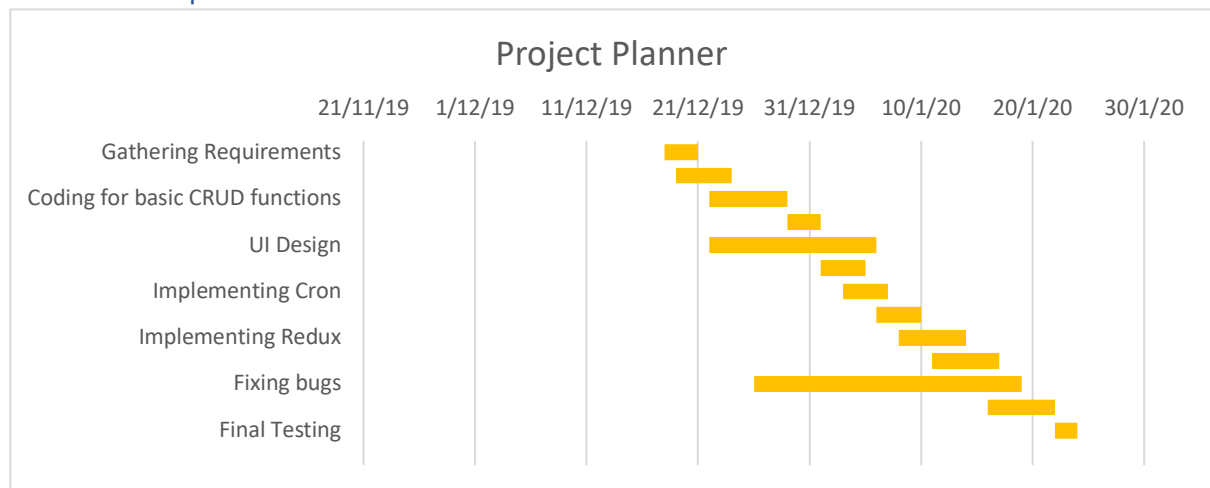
Project Planner

21/11/19 1/12/19 11/12/19 21/12/19 31/12/19 10/1/20 20/1/20 30/1/20

Gathering Requirements
Coding for basic CRUD functions
UI Design
Implementing Cron
Implementing Redux
Fixing bugs
Final Testing